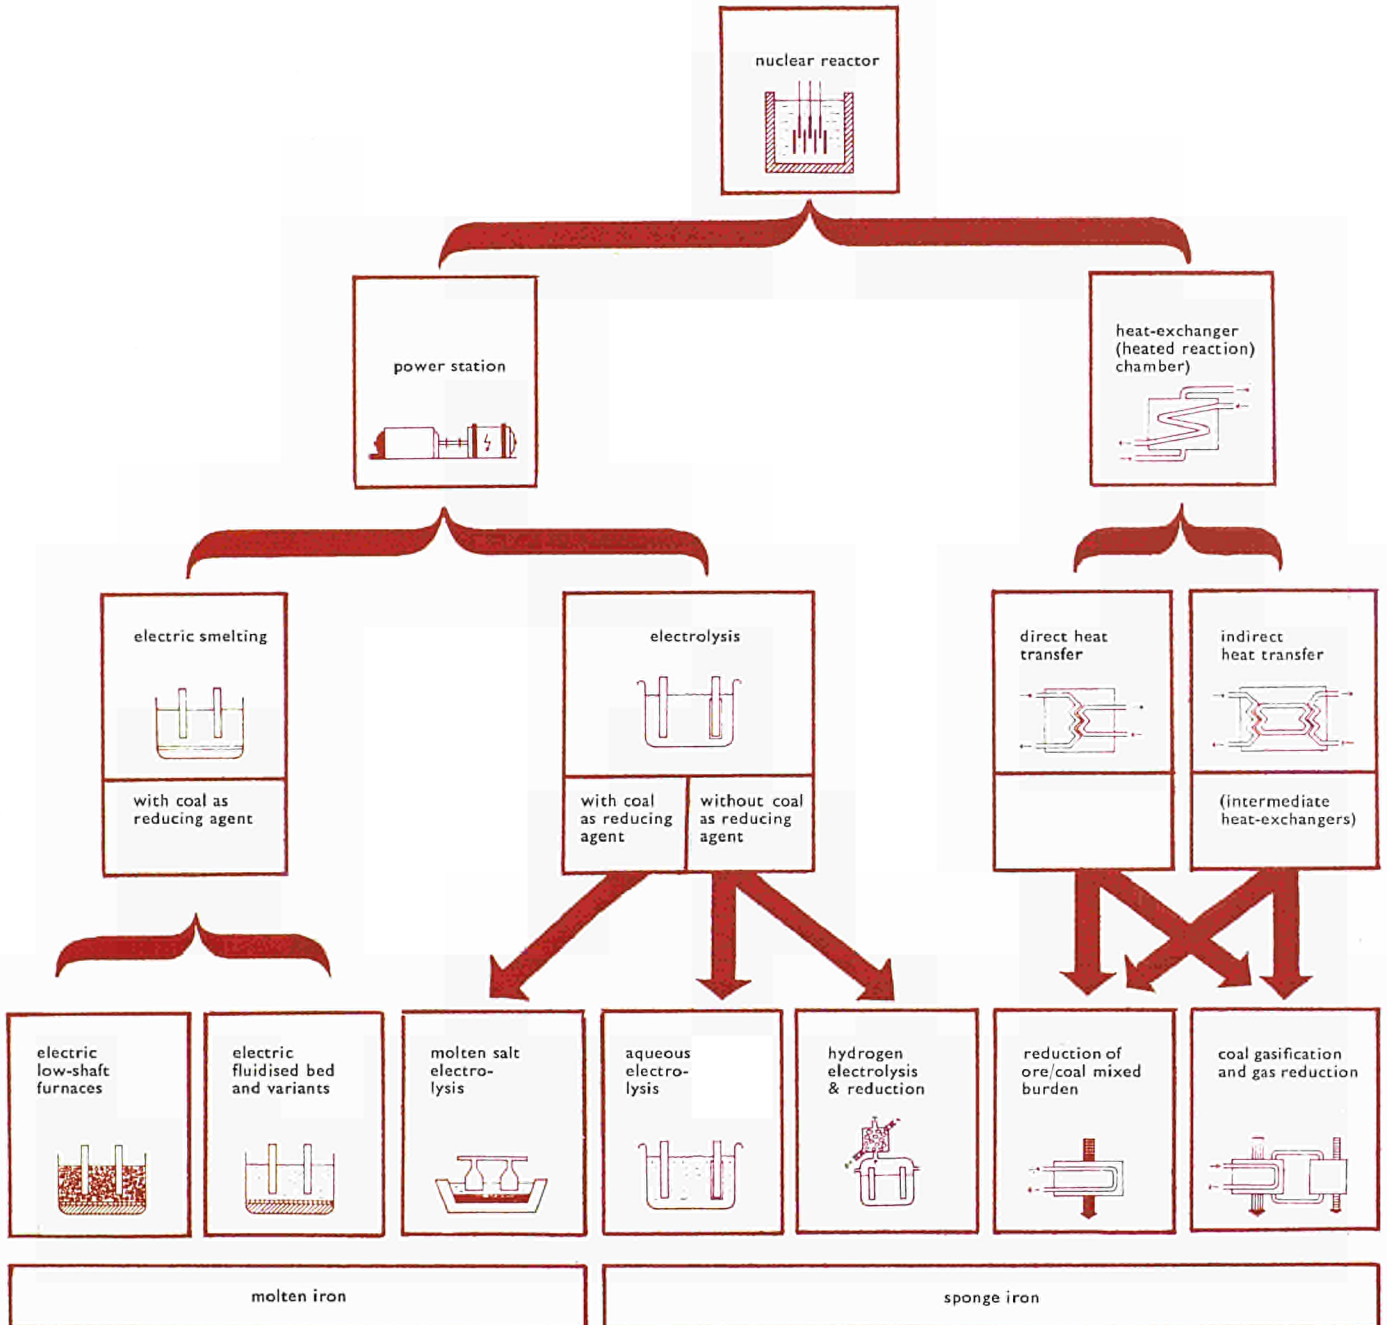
nuclear reactor

power station

heat-exchanger (heated reaction) chamber)

electric smelting

with coal as reducing agent

electrolysis

with coal as reducing agent

without coal as reducing agent

direct heat transfer

indirect heat transfer

(intermediate heat-exchangers)

electric low-shaft furnaces

electric fluidised bed and variants

molten salt electrolysis

aqueous electrolysis

hydrogen electrolysis & reduction

reduction of ore/coal mixed burden

coal gasification and gas reduction

molten iron

sponge iron